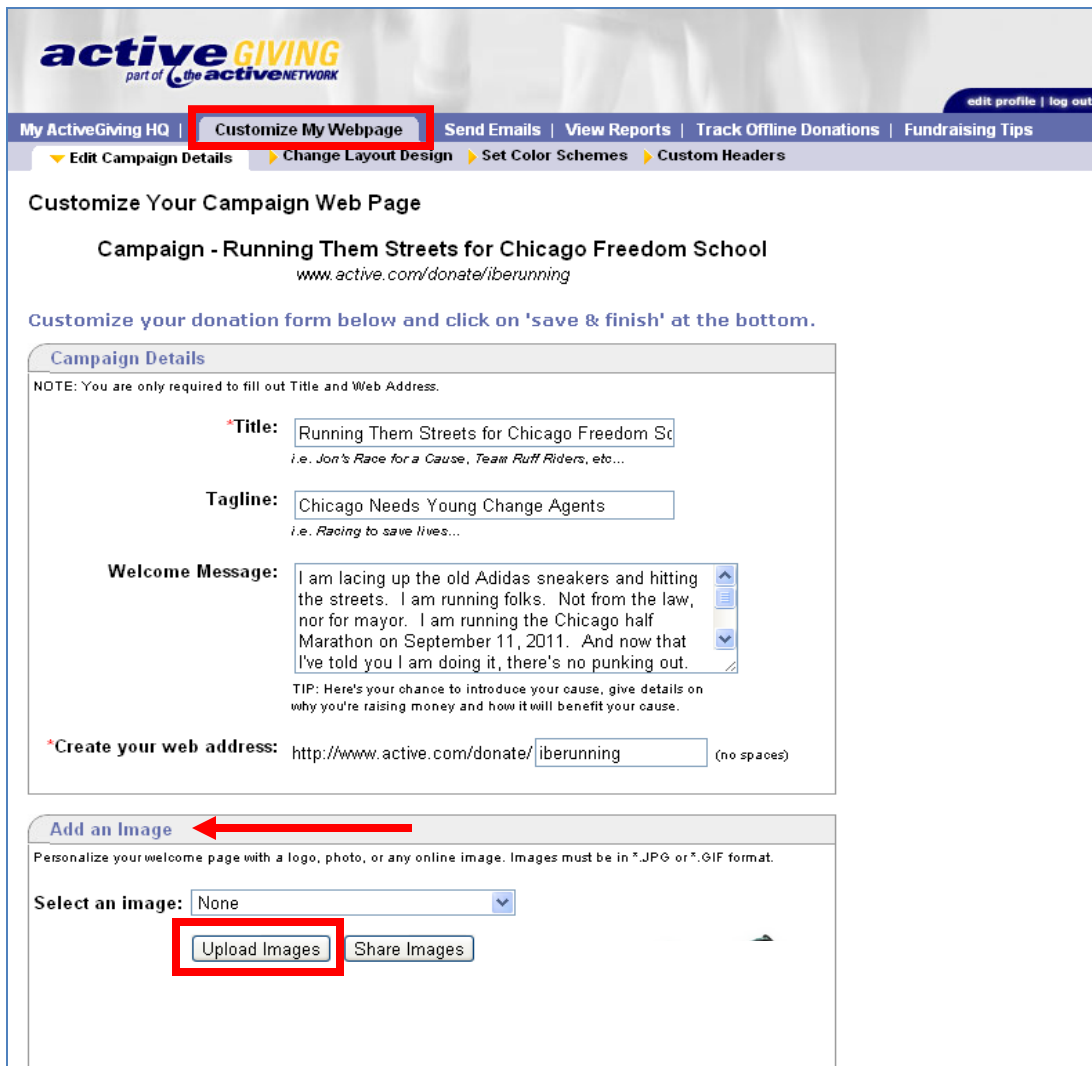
activeGIVING
part of the activeNETWORK

edit profile | log out

My ActiveGiving HQ | Customize My Webpage | Send Emails | View Reports | Track Offline Donations | Fundraising Tips

Edit Campaign Details  Change Layout Design  Set Color Schemes  Custom Headers

Customize Your Campaign Web Page

Campaign - Running Them Streets for Chicago Freedom School
www.active.com/donate/iberunning

Customize your donation form below and click on 'save & finish' at the bottom.

Campaign Details

NOTE: You are only required to fill out Title and Web Address.

*Title: Running Them Streets for Chicago Freedom Sc
i.e. Jon's Race for a Cause, Team Ruff Riders, etc...

Tagline: Chicago Needs Young Change Agents
i.e. Racing to save lives...

Welcome Message: I am lacing up the old Adidas sneakers and hitting the streets. I am running folks. Not from the law, nor for mayor. I am running the Chicago half Marathon on September 11, 2011. And now that I've told you I am doing it, there's no punking out.

TIP: Here's your chance to introduce your cause, give details on why you're raising money and how it will benefit your cause.

*Create your web address: http://www.active.com/donate/ iberunning (no spaces)

Add an Image

Personalize your welcome page with a logo, photo, or any online image. Images must be in *.JPG or *.GIF format.

Select an image: None

Upload Images  Share Images